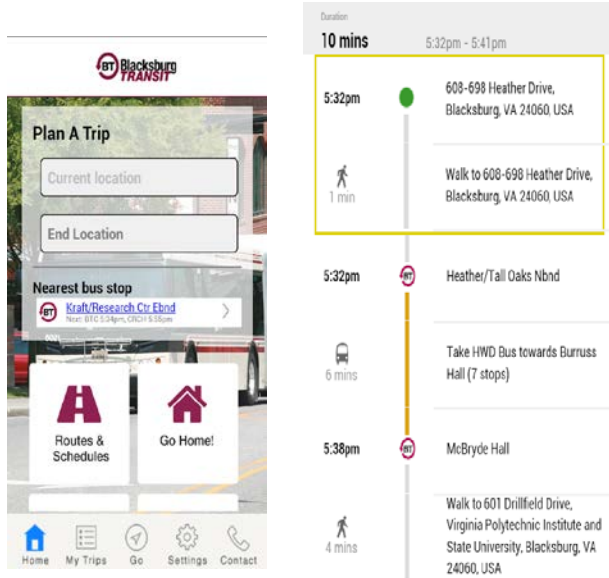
BT Blacksburg TRANSIT

Plan A Trip

Current location

End Location

Nearest bus stop

BT Kraft/Research Ctr Ebnd
Next: BTC 5:34pm, CRCH 5:58pm

Routes & Schedules

Go Home!

Home My Trips Go Settings Contact

Duration
10 mins 5:32pm - 5:41pm

5:32pm
608-698 Heather Drive, Blacksburg, VA 24060, USA

1 min
Walk to 608-698 Heather Drive, Blacksburg, VA 24060, USA

5:32pm
BT
Heather/Tall Oaks Nbnd

6 mins
Take HWD Bus towards Burruss Hall (7 stops)

5:38pm
BT
McBryde Hall

4 mins
Walk to 601 Drillfield Drive, Virginia Polytechnic Institute and State University, Blacksburg, VA 24060, USA